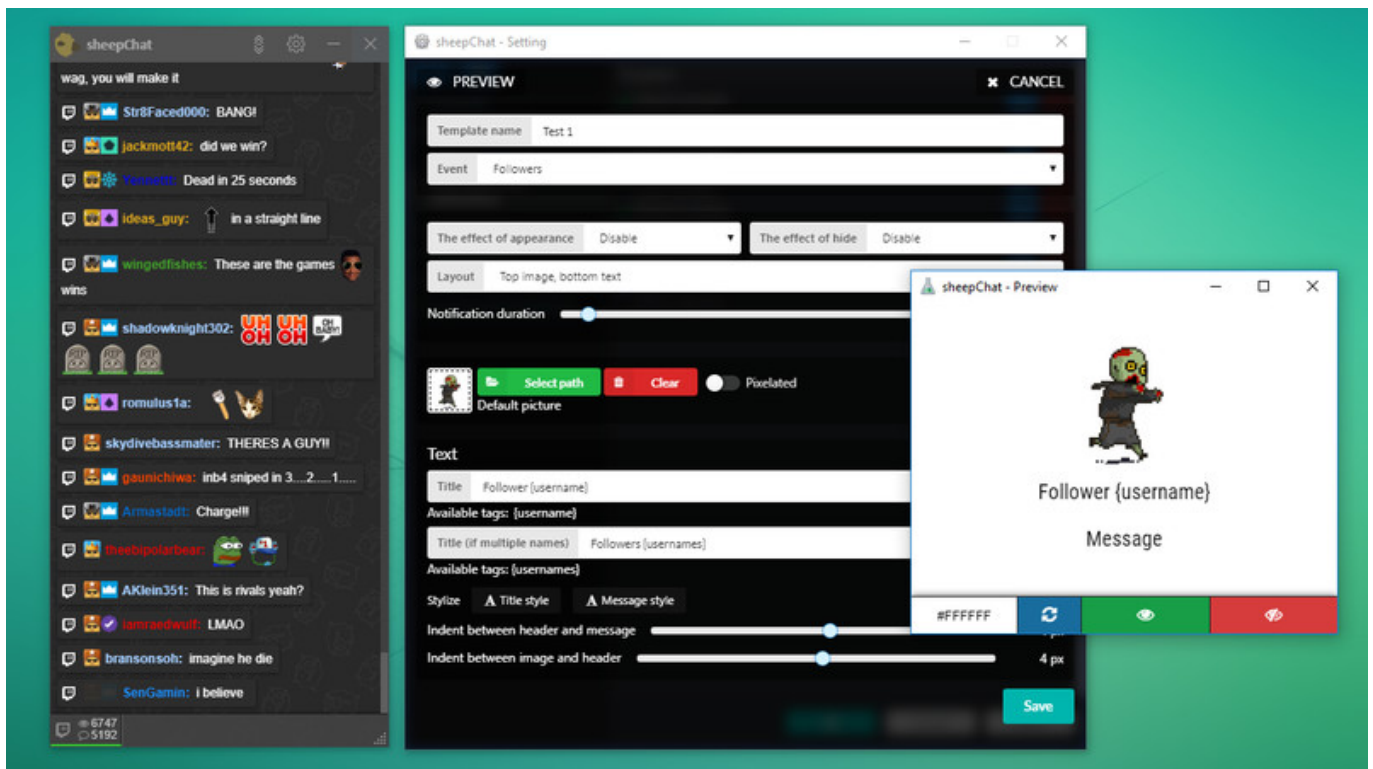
sheepChat

wag, you will make it

Str8Faced000: BANG!

jackmott42: did we win?

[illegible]: Dead in 25 seconds

ideas_guy: in a straight line

wingedfishes: These are the games wins

shadowknight302: UH OH UH OH OH BABY!

romulus1a:

skydivebassmater: THERES A GUY!!

gaunichiwa: inb4 sniped in 3....2.....1......

Armastadt: Charge!!!

theebipolarbear:

AKlein351: This is rivals yeah?

iamraedwulf: LMAO

bransonsoh: imagine he die

SenGamin: i believe

6747
5192

sheepChat - Setting

PREVIEW

CANCEL

Template name | Test 1

Event | Followers

The effect of appearance | Disable

The effect of hide | Disable

Layout | Top image, bottom text

Notification duration

Select path

Clear

Pixelated

Default picture

Text

Title | Follower {username}

Available tags: {username}

Title (if multiple names) | Followers {usernames}

Available tags: {usernames}

Stylize | Title style | Message style

Indent between header and message

Indent between image and header

4 px

Save

sheepChat - Preview

Follower {username}

Message

#FFFFFF